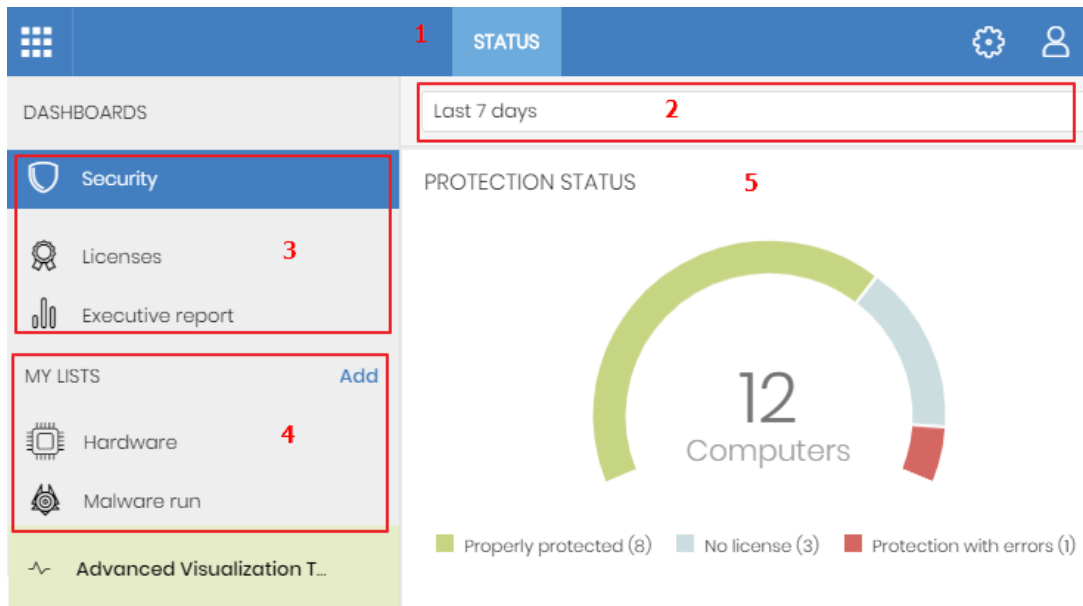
1 STATUS

DASHBOARDS

Last 7 days 2

Security

Licenses 3

Executive report

PROTECTION STATUS 5

MY LISTS Add

Hardware 4

Malware run

Advanced Visualization T...

12 Computers

Properly protected (8) No license (3) Protection with errors (1)